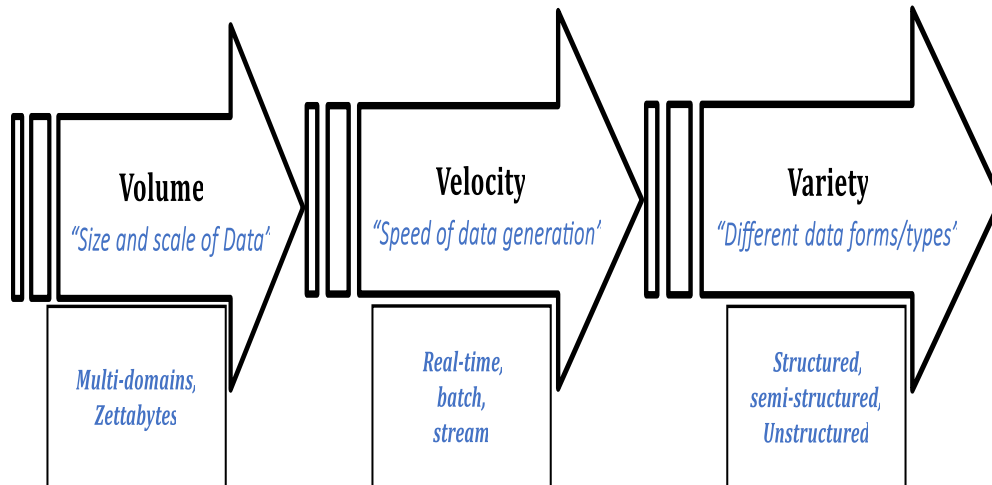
Volume
"Size and scale of Data"

Multi-domains, Zettabytes

Velocity
"Speed of data generation"

Real-time, batch, stream

Variety
"Different data forms/types"

Structured, semi-structured, Unstructured